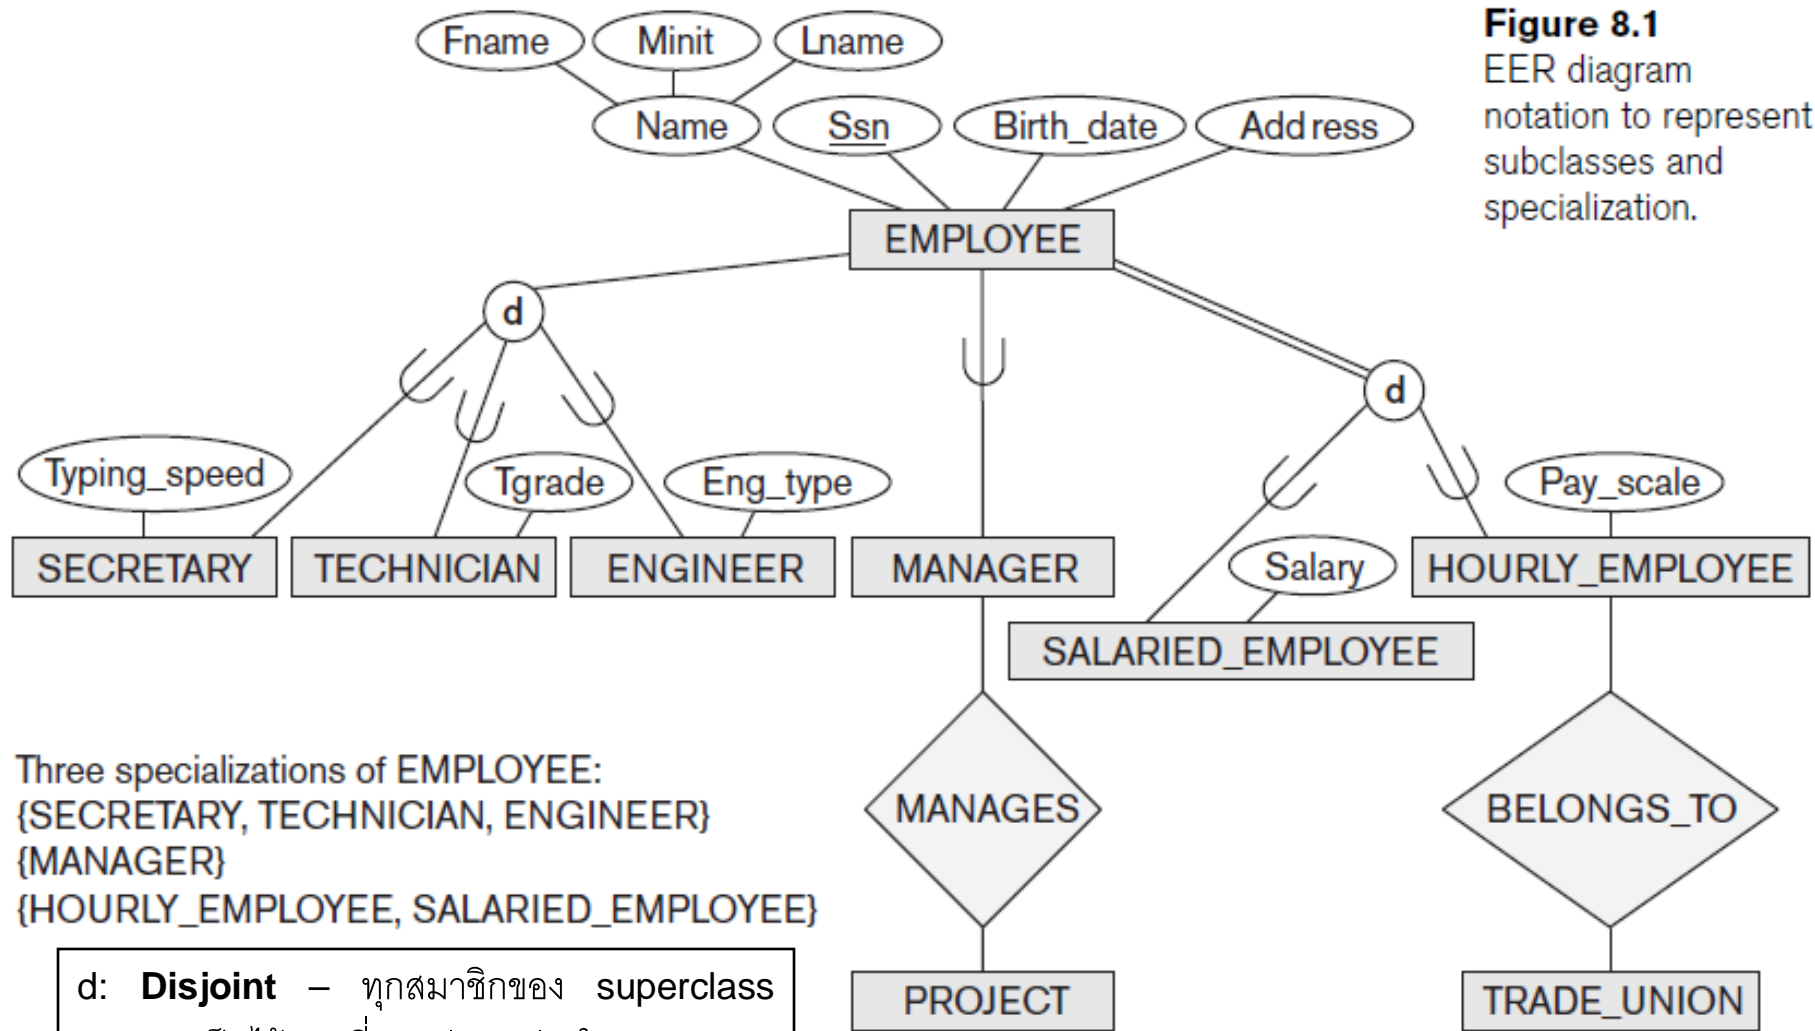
Figure 8.1
EER diagram notation to represent subclasses and specialization.

Fname
Minit
Lname
Name
Ssn
Birth_date
Address
EMPLOYEE
d
d
Typing_speed
Tgrade
Eng_type
Pay_scale
Salary
SECRETARY
TECHNICIAN
ENGINEER
MANAGER
HOURLY_EMPLOYEE
SALARIED_EMPLOYEE
MANAGES
BELONGS_TO
PROJECT
TRADE_UNION

Three specializations of EMPLOYEE:
{SECRETARY, TECHNICIAN, ENGINEER}
{MANAGER}
{HOURLY_EMPLOYEE, SALARIED_EMPLOYEE}

d: **Disjoint** – ทุกสมาชิกของ superclass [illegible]